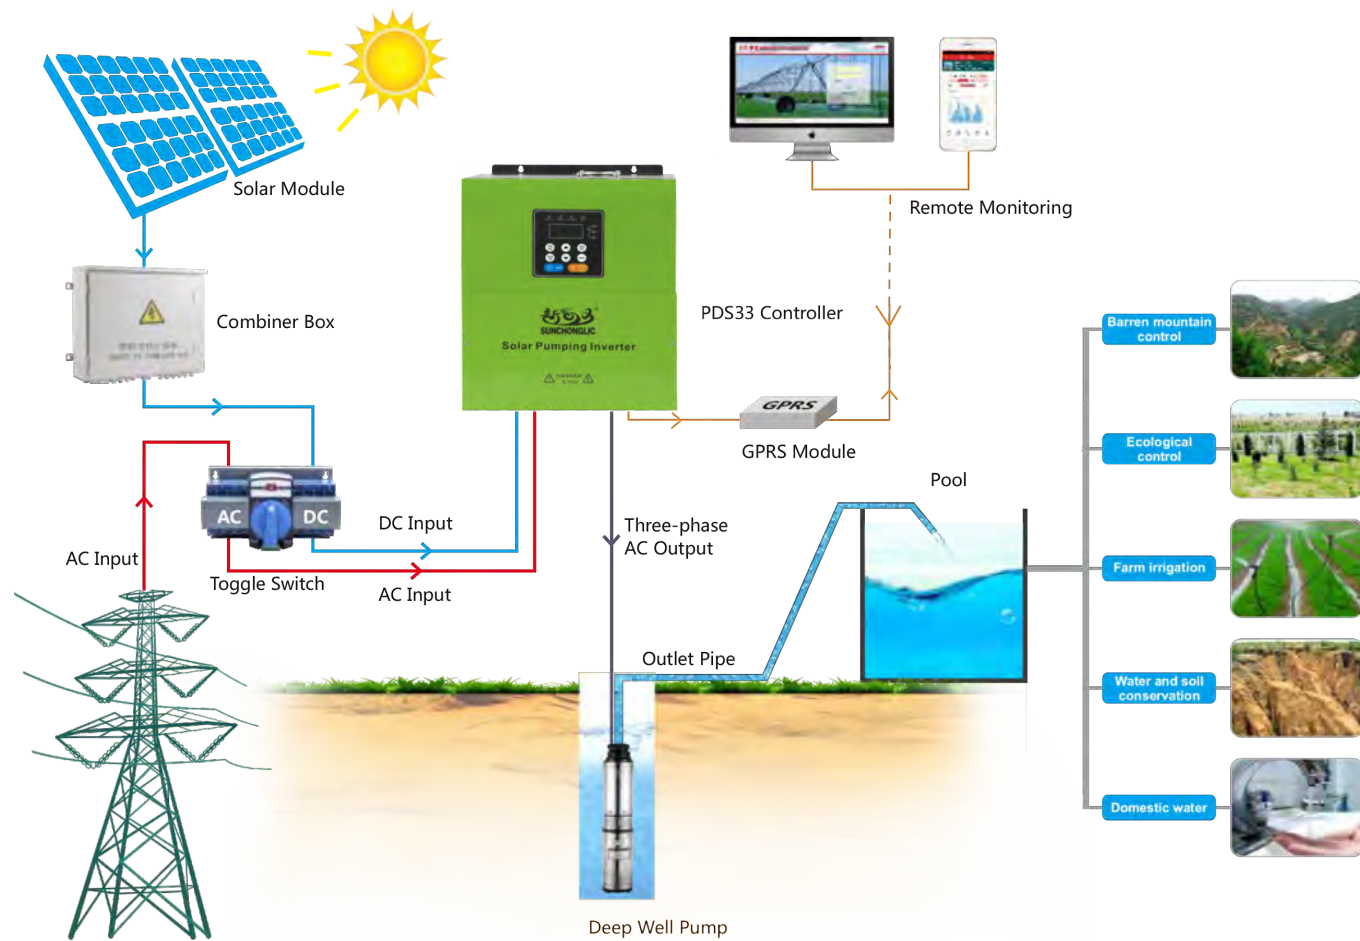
Solar Module

Combiner Box

AC Input

AC

DC

Toggle Switch

DC Input

AC Input

SUNCHONGLIC

Solar Pumping Inverter

PDS33 Controller

Remote Monitoring

GPRS

GPRS Module

Three-phase AC Output

Pool

Outlet Pipe

Deep Well Pump

Barren mountain control

Ecological control

Farm irrigation

Water and soil conservation

Domestic water